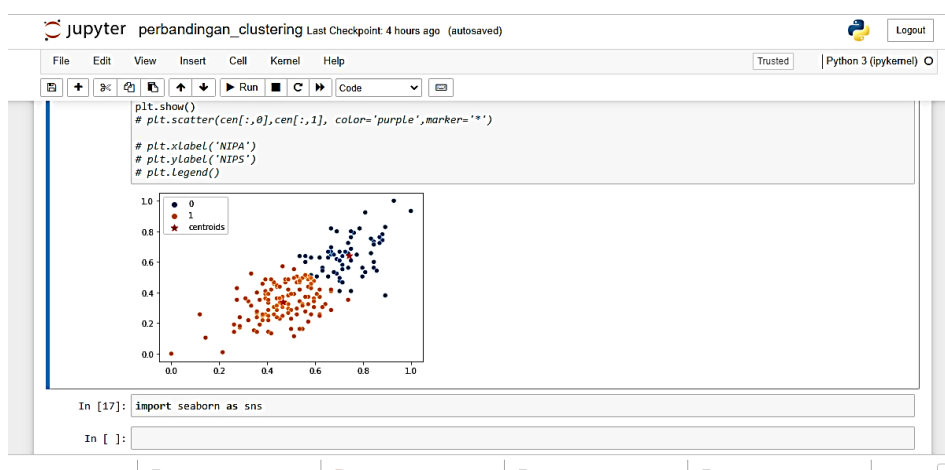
jupyter perbandingan_clustering Last Checkpoint: 4 hours ago (autosaved)

Logout

File Edit View Insert Cell Kernel Help

Trusted

Python 3 (ipykernel)

Run

Code

plt.show()
# plt.scatter(cen[:,0],cen[:,1], color='purple',marker='*')

# plt.xlabel('NIPA')
# plt.ylabel('NIPS')
# plt.legend()

0
1
centroids

1.0
0.8
0.6
0.4
0.2
0.0

0.0 0.2 0.4 0.6 0.8 1.0

In [17]: import seaborn as sns

In [ ]: